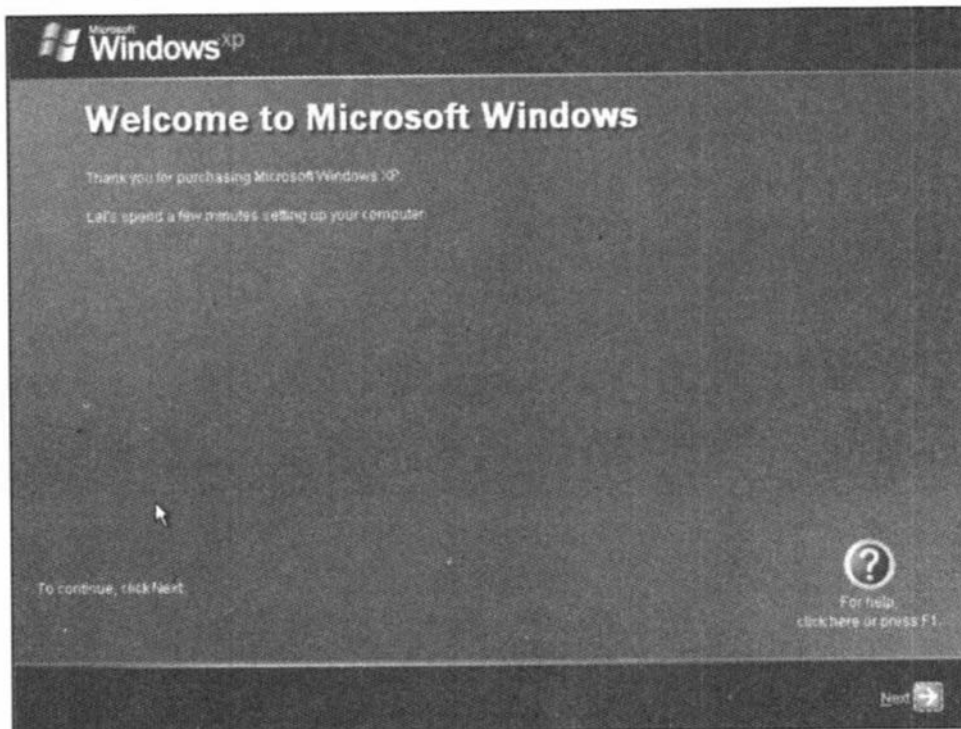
Microsoft Windows xp

Welcome to Microsoft Windows

Thank you for purchasing Microsoft Windows XP.

Let's spend a few minutes setting up your computer.

To continue, click Next.

For help, click here or press F1.

Next